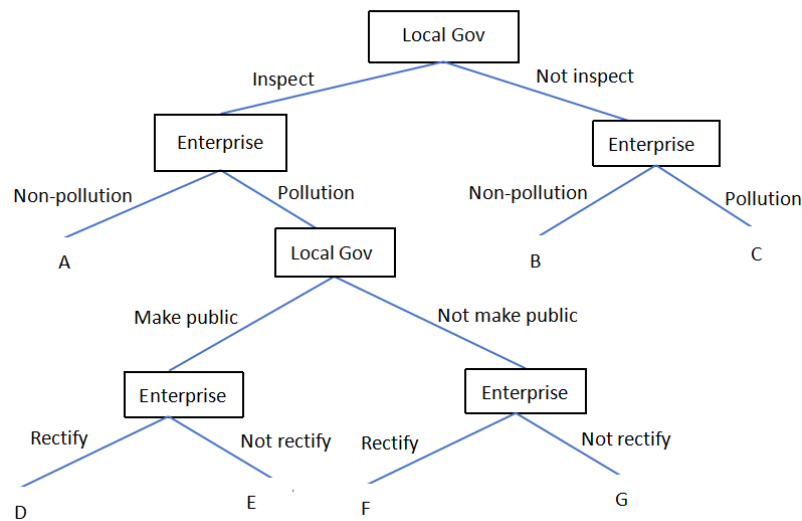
Local Gov

Inspect

Not inspect

Enterprise

Enterprise

Non-pollution

Pollution

Non-pollution

Pollution

A

B

C

Local Gov

Make public

Not make public

Enterprise

Enterprise

Rectify

Not rectify

Rectify

Not rectify

D

E

F

G